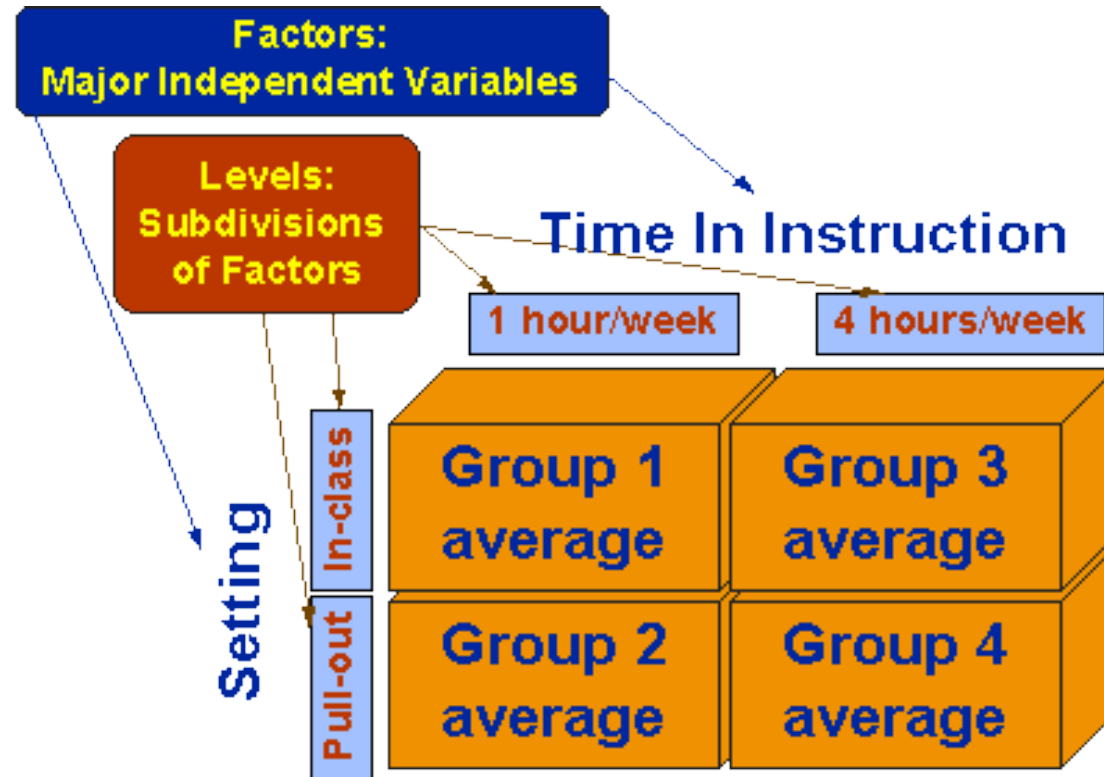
Factors:
Major Independent Variables

Levels:
Subdivisions of Factors

Time In Instruction

1 hour/week

4 hours/week

Setting

In-class

Pull-out

| | 1 hour/week | 4 hours/week |
|---|---|---|
| In-class | Group 1 average | Group 3 average |
| Pull-out | Group 2 average | Group 4 average |